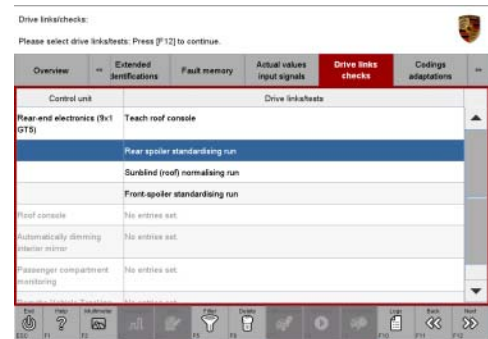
Drive links/checks:

Please select drive links/tests: Press [F12] to continue.

| Overview | « | Extended identifications | Fault memory | Actual values input signals | Drive links checks | Codings adaptations | » |
|---|---|---|---|---|---|---|---|

| Control unit | Drive links/tests |
|---|---|
| Rear-end electronics (9x1 GTS) | Teach roof console |
| | Rear spoiler standardising run |
| | Sunblind (roof) normalising run |
| | Front-spoiler standardising run |
| Roof console | No entries set. |
| Automatically dimming interior mirror | No entries set. |
| Passenger compartment monitoring | No entries set. |
| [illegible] | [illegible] |

Exit ESC | Help F1 | Multimeter F2 | Filter F5 | Delete F6 | Logs F10 | Back F11 | Next F12